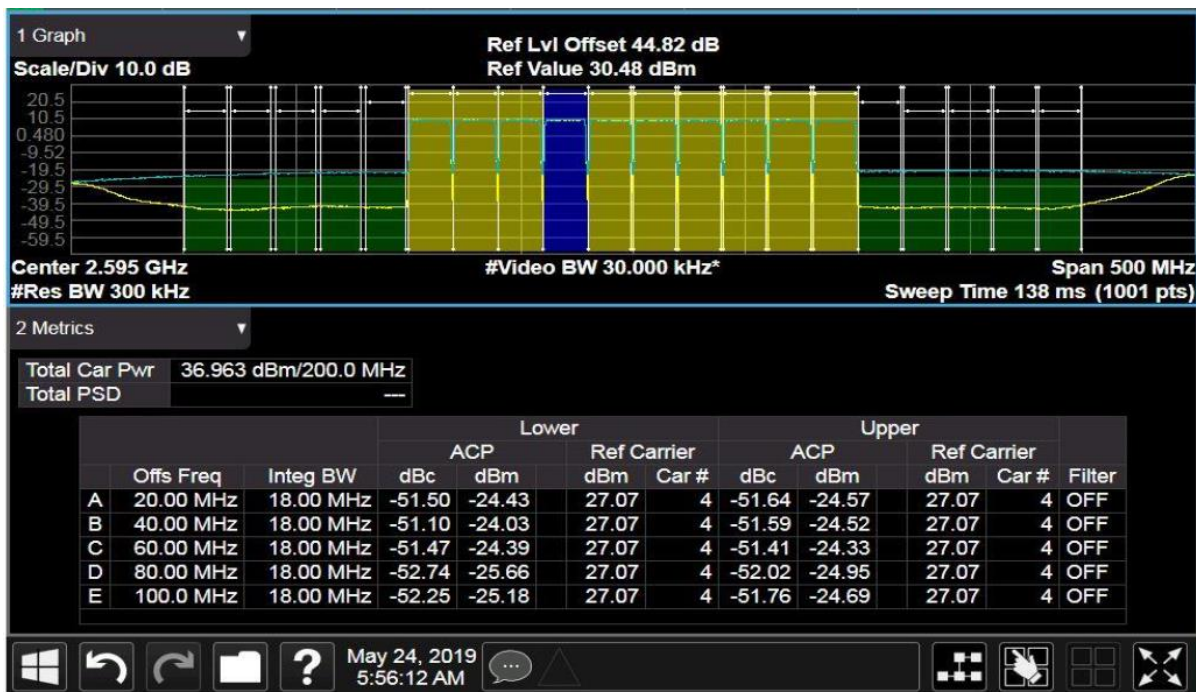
1 Graph
Scale/Div 10.0 dB
Ref Lvl Offset 44.82 dB
Ref Value 30.48 dBm

20.5
10.5
0.480
-9.52
-19.5
-29.5
-39.5
-49.5
-59.5

Center 2.595 GHz
#Res BW 300 kHz
#Video BW 30.000 kHz*
Span 500 MHz
Sweep Time 138 ms (1001 pts)

2 Metrics

| Total Car Pwr | 36.963 dBm/200.0 MHz |
|---|---|
| Total PSD | --- |

| | | | Lower | | | | Upper | | | | |
|---|---|---|---|---|---|---|---|---|---|---|---|
| | | | ACP | | Ref Carrier | | ACP | | Ref Carrier | | |
| | Offs Freq | Integ BW | dBc | dBm | dBm | Car # | dBc | dBm | dBm | Car # | Filter |
| A | 20.00 MHz | 18.00 MHz | -51.50 | -24.43 | 27.07 | 4 | -51.64 | -24.57 | 27.07 | 4 | OFF |
| B | 40.00 MHz | 18.00 MHz | -51.10 | -24.03 | 27.07 | 4 | -51.59 | -24.52 | 27.07 | 4 | OFF |
| C | 60.00 MHz | 18.00 MHz | -51.47 | -24.39 | 27.07 | 4 | -51.41 | -24.33 | 27.07 | 4 | OFF |
| D | 80.00 MHz | 18.00 MHz | -52.74 | -25.66 | 27.07 | 4 | -52.02 | -24.95 | 27.07 | 4 | OFF |
| E | 100.0 MHz | 18.00 MHz | -52.25 | -25.18 | 27.07 | 4 | -51.76 | -24.69 | 27.07 | 4 | OFF |

May 24, 2019
5:56:12 AM